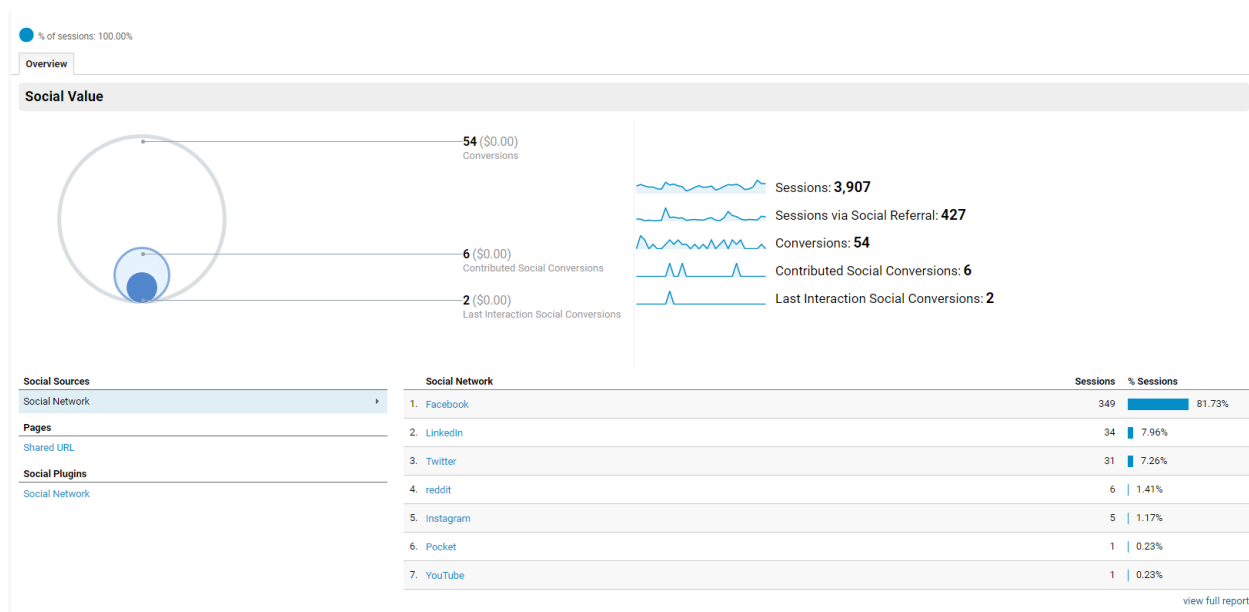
% of sessions: 100.00%

Overview

Social Value

54 ($0.00)
Conversions

6 ($0.00)
Contributed Social Conversions

2 ($0.00)
Last Interaction Social Conversions

Sessions: 3,907
Sessions via Social Referral: 427
Conversions: 54
Contributed Social Conversions: 6
Last Interaction Social Conversions: 2

Social Sources
Social Network
Pages
Shared URL
Social Plugins
Social Network

| | Social Network | Sessions | % Sessions |
|---|---|---|---|
| 1. | Facebook | 349 | 81.73% |
| 2. | LinkedIn | 34 | 7.96% |
| 3. | Twitter | 31 | 7.26% |
| 4. | reddit | 6 | 1.41% |
| 5. | Instagram | 5 | 1.17% |
| 6. | Pocket | 1 | 0.23% |
| 7. | YouTube | 1 | 0.23% |

view full report